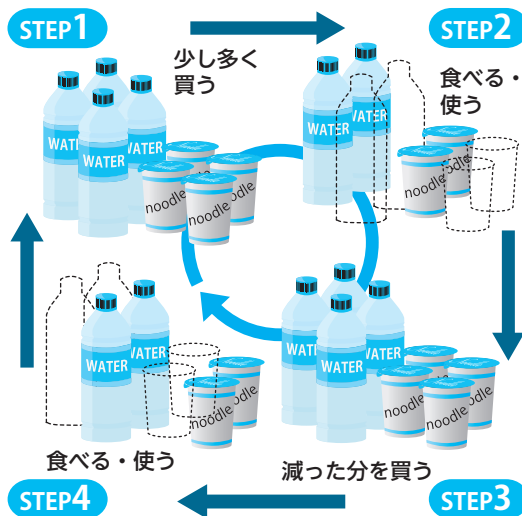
STEP1

少し多く買う

STEP2

食べる・使う

WATER
WATER
WATER
WATER
noodle
noodle
noodle

WATER
WATER
noodle
noodle

WATER
WATER
noodle
noodle

WATER
WATER
WATER
WATER
noodle
noodle
noodle

食べる・使う

STEP4

減った分を買う

STEP3